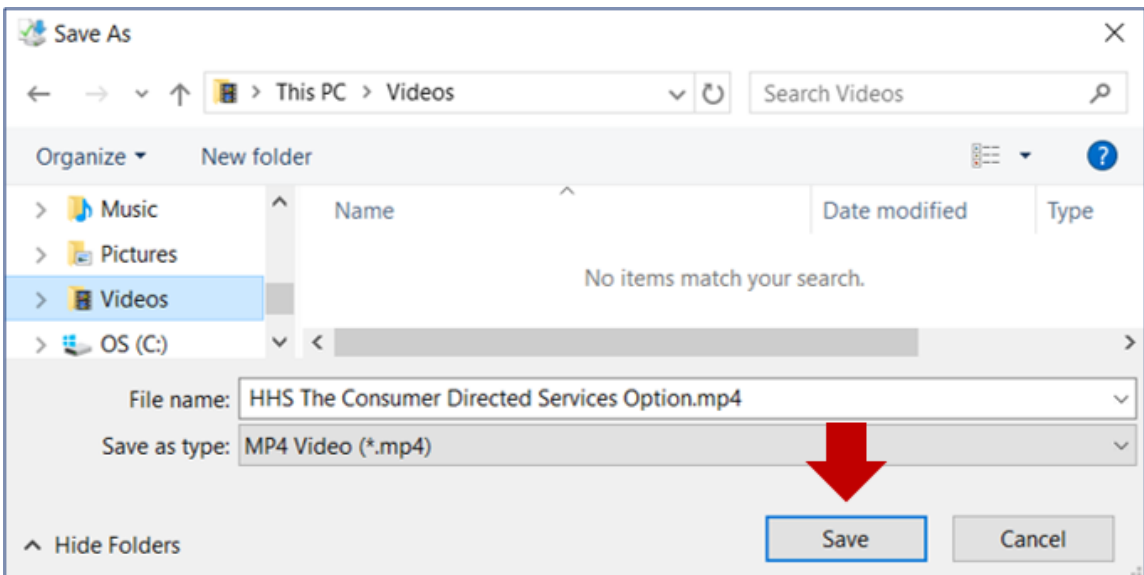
Save As

This PC > Videos

Search Videos

Organize ▾ New folder

Music
Pictures
Videos
OS (C:)

Name
Date modified
Type

No items match your search.

File name: HHS The Consumer Directed Services Option.mp4

Save as type: MP4 Video (*.mp4)

Hide Folders

Save
Cancel